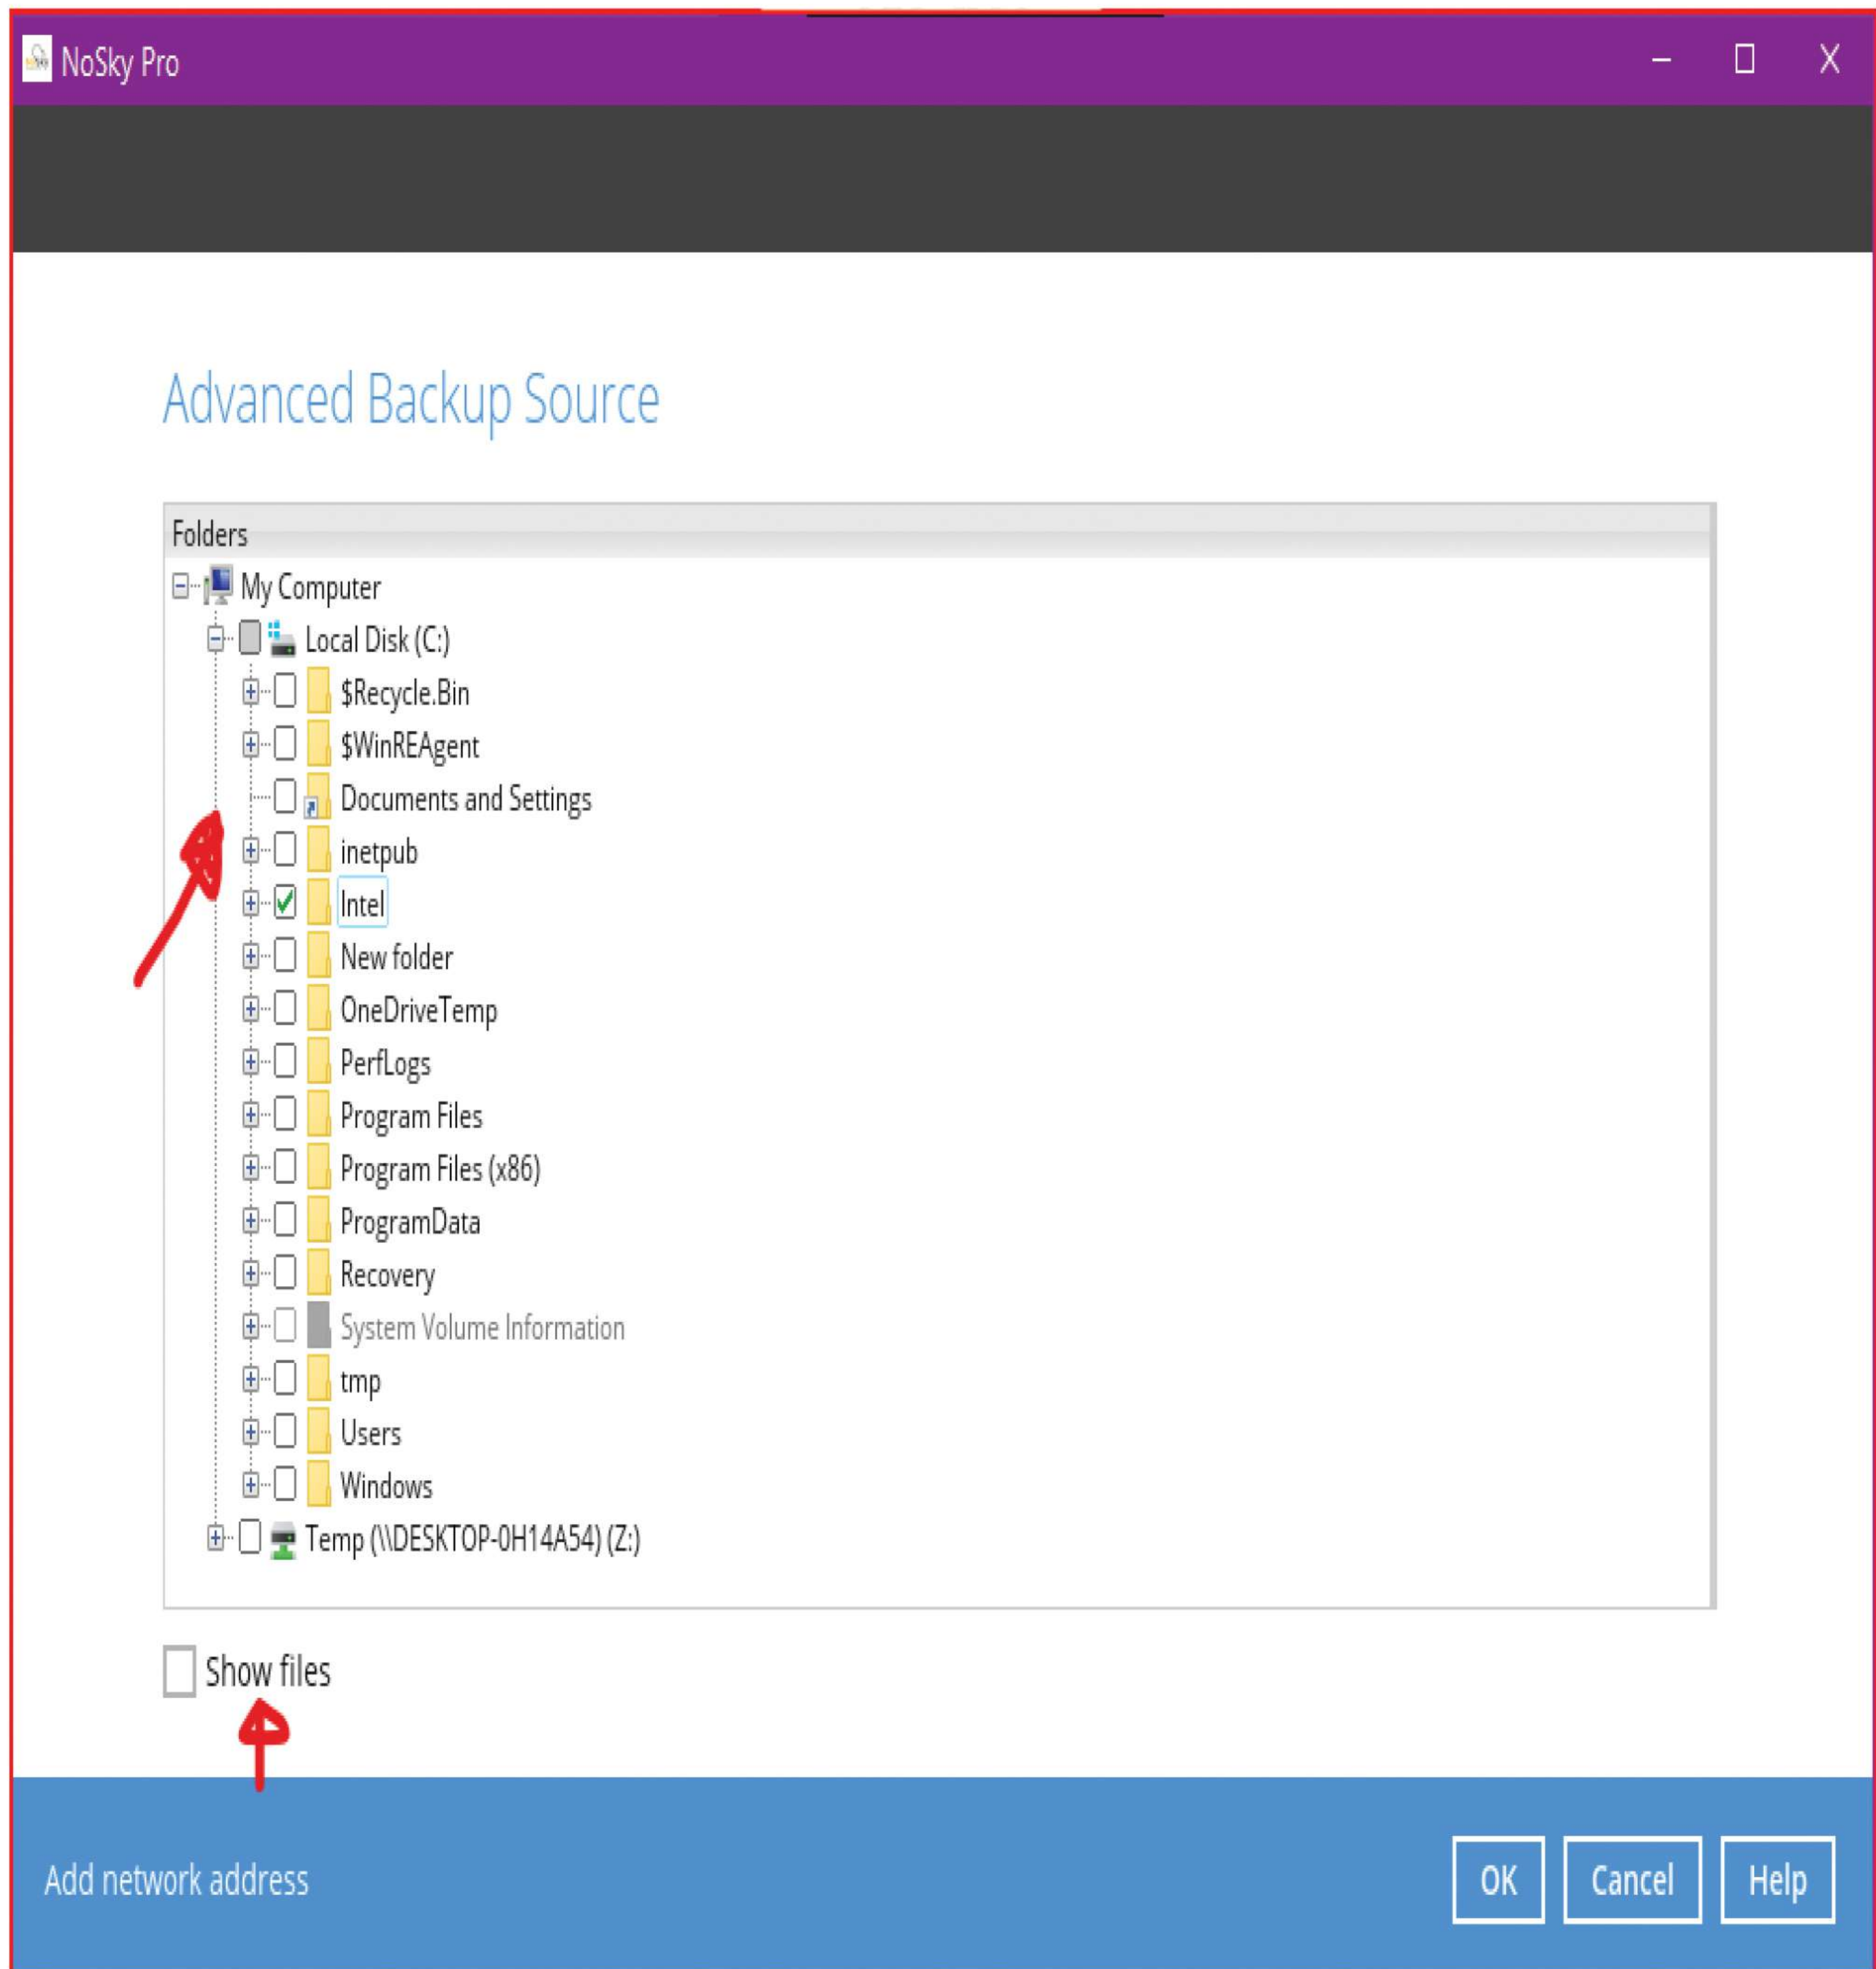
NoSky Pro

Advanced Backup Source

Folders

My Computer
Local Disk (C:)
$Recycle.Bin
$WinREAgent
Documents and Settings
inetpub
Intel
New folder
OneDriveTemp
PerfLogs
Program Files
Program Files (x86)
ProgramData
Recovery
System Volume Information
tmp
Users
Windows
Temp (\\DESKTOP-0H14A54) (Z:)

Show files

Add network address

OK
Cancel
Help